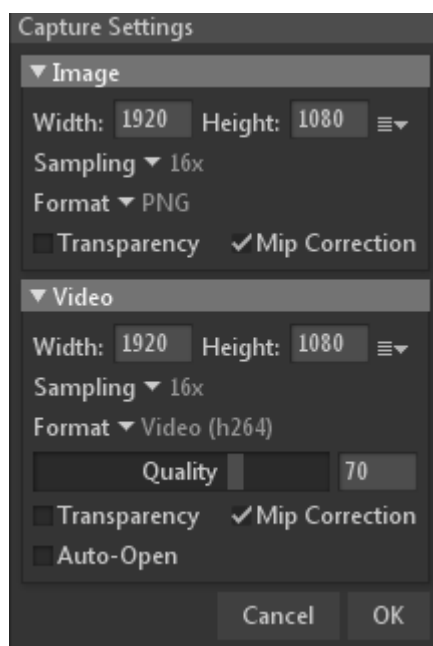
Capture Settings

▼ Image

Width: 1920 Height: 1080

Sampling ▼ 16x

Format ▼ PNG

Transparency ✓Mip Correction

▼ Video

Width: 1920 Height: 1080

Sampling ▼ 16x

Format ▼ Video (h264)

Quality 70

Transparency ✓Mip Correction

Auto-Open

Cancel OK